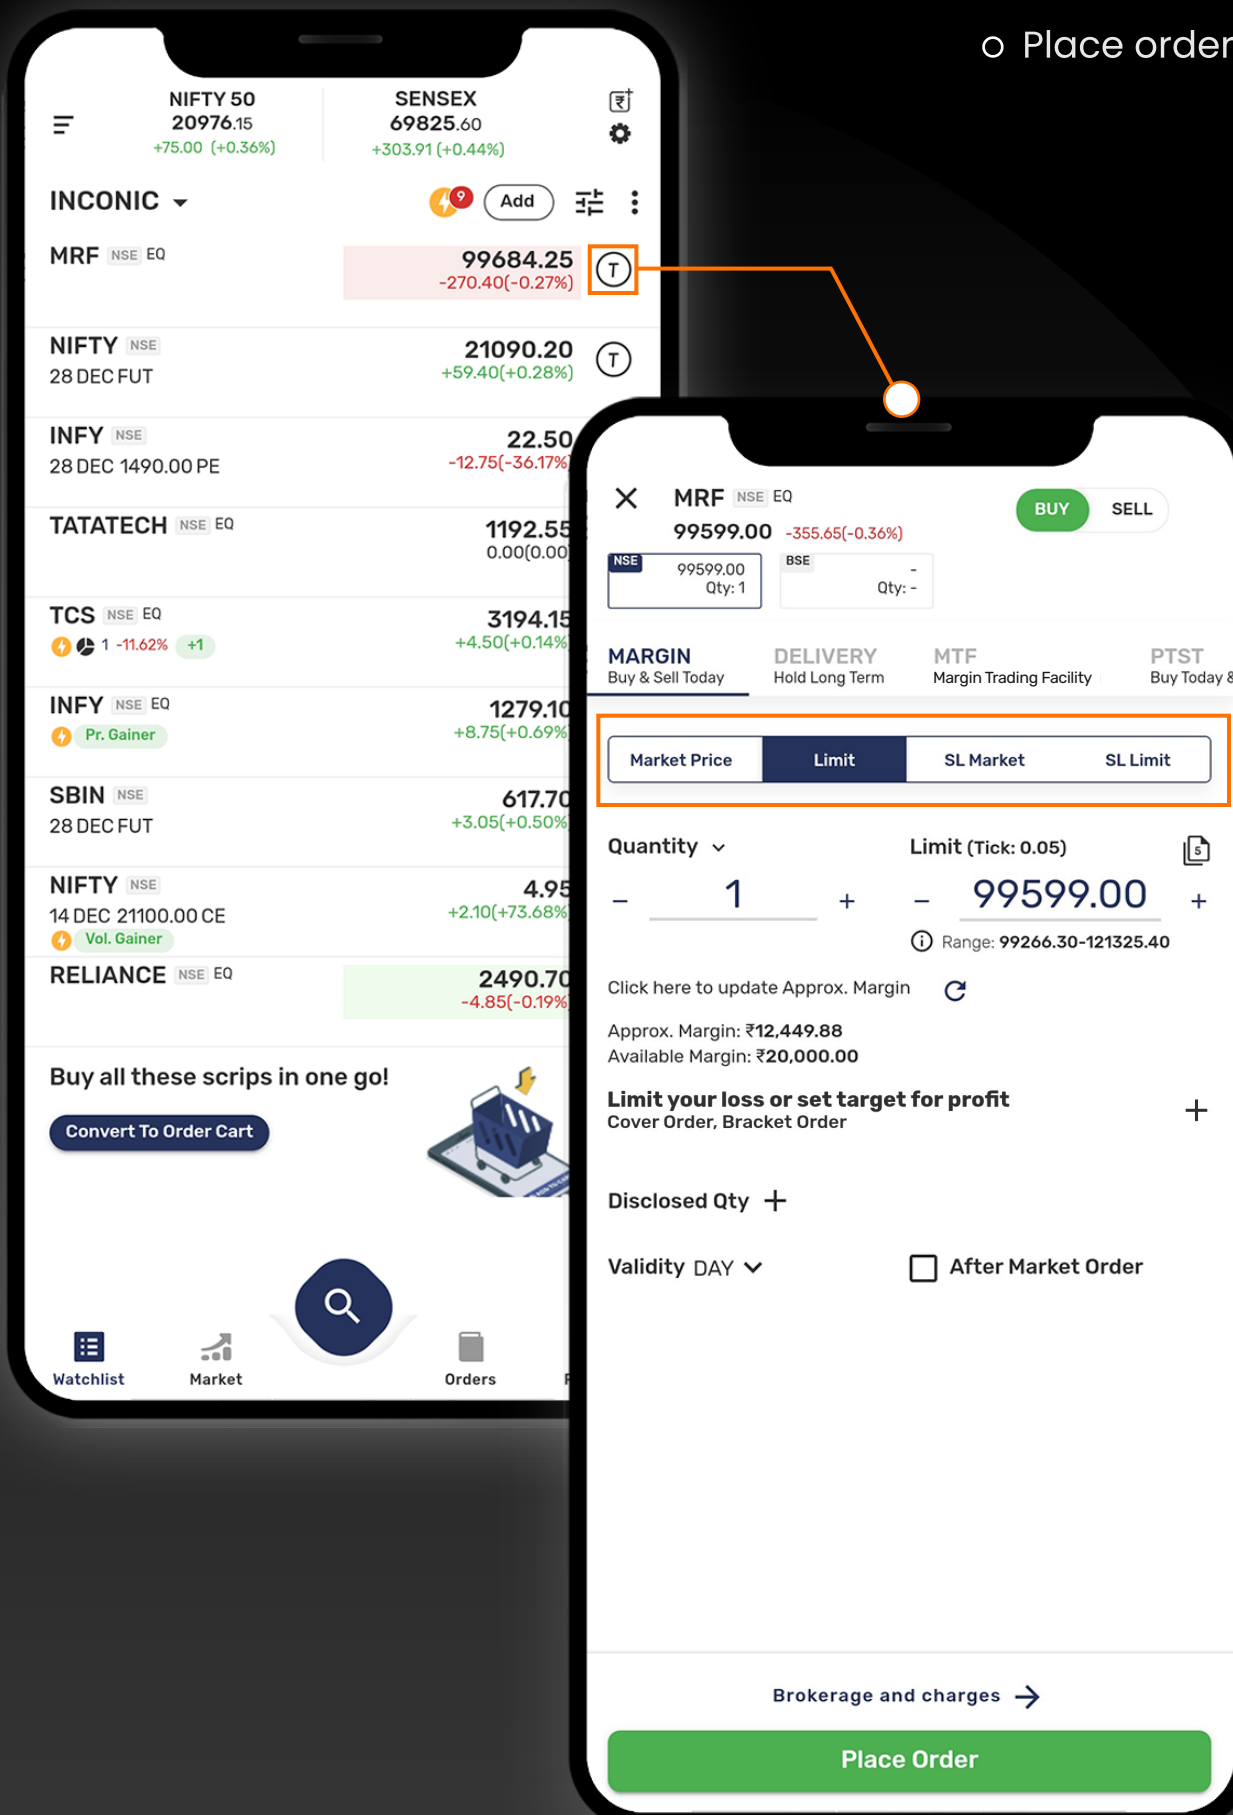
Place order

NIFTY 50
20976.15
+75.00 (+0.36%)

SENSEX
69825.60
+303.91 (+0.44%)

INCONIC
9
Add

MRF NSE EQ
99684.25
-270.40(-0.27%)
T

NIFTY NSE
28 DEC FUT
21090.20
+59.40(+0.28%)
T

INFY NSE
28 DEC 1490.00 PE
22.50
-12.75(-36.17%)

TATATECH NSE EQ
1192.55
0.00(0.00)

TCS NSE EQ
1 -11.62% +1
3194.15
+4.50(+0.14%)

INFY NSE EQ
Pr. Gainer
1279.10
+8.75(+0.69%)

SBIN NSE
28 DEC FUT
617.70
+3.05(+0.50%)

NIFTY NSE
14 DEC 21100.00 CE
Vol. Gainer
4.95
+2.10(+73.68%)

RELIANCE NSE EQ
2490.70
-4.85(-0.19%)

Buy all these scrips in one go!
Convert To Order Cart

Watchlist
Market
Orders

MRF NSE EQ
99599.00 -355.65(-0.36%)
BUY
SELL
NSE
99599.00
Qty: 1
BSE
-
Qty: -

MARGIN
Buy & Sell Today
DELIVERY
Hold Long Term
MTF
Margin Trading Facility
PTST
Buy Today &

Market Price
Limit
SL Market
SL Limit

Quantity
Limit (Tick: 0.05)
–
1
+
–
99599.00
+
Range: 99266.30-121325.40

Click here to update Approx. Margin

Approx. Margin: ₹12,449.88
Available Margin: ₹20,000.00

Limit your loss or set target for profit
Cover Order, Bracket Order
+

Disclosed Qty +

Validity DAY
After Market Order

Brokerage and charges

Place Order